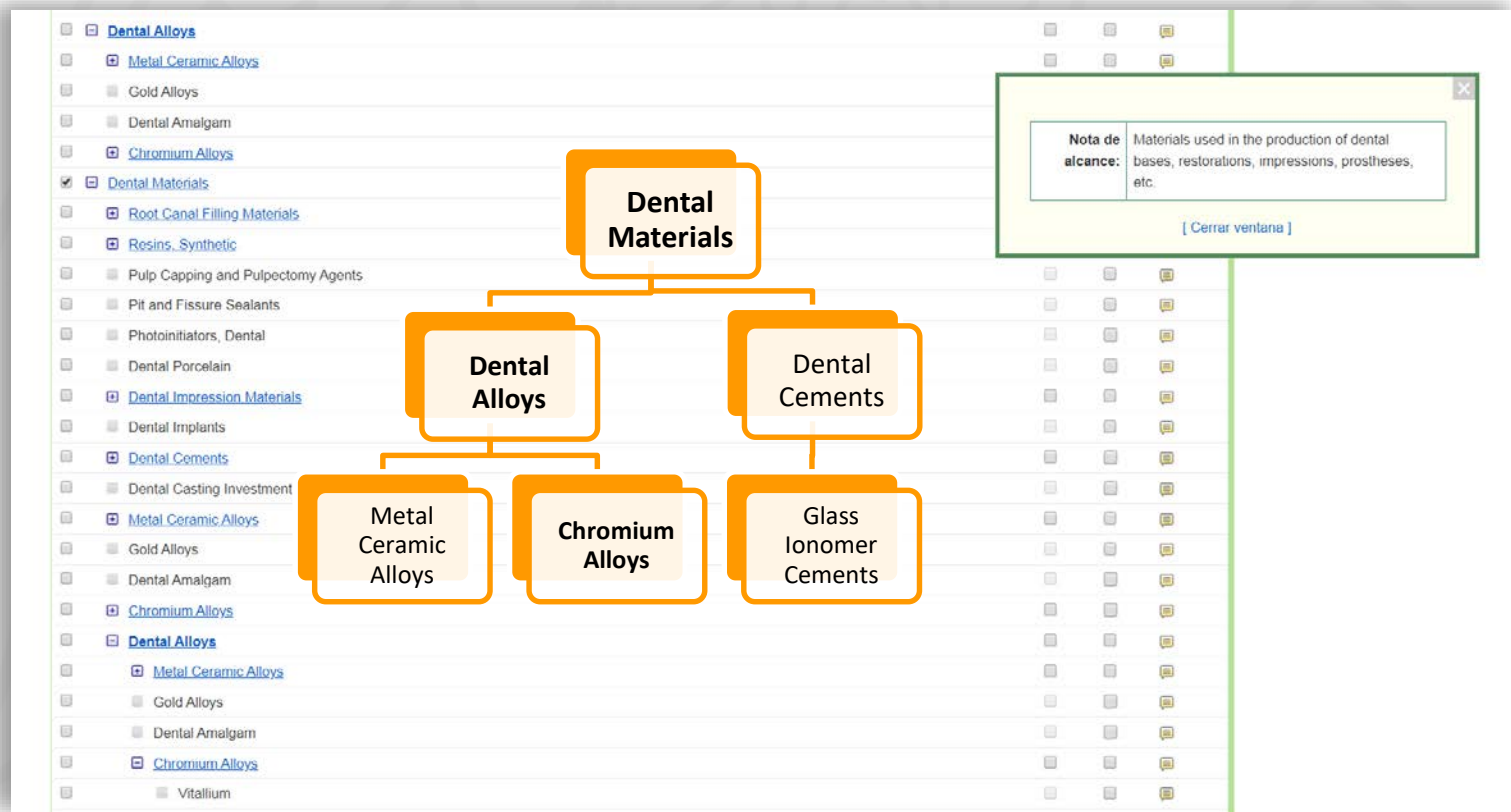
Dental Alloys
Metal Ceramic Alloys
Gold Alloys
Dental Amalgam
Chromium Alloys
Dental Materials
Root Canal Filling Materials
Resins, Synthetic
Pulp Capping and Pulpectomy Agents
Pit and Fissure Sealants
Photoinitiators, Dental
Dental Porcelain
Dental Impression Materials
Dental Implants
Dental Cements
Dental Casting Investment
Metal Ceramic Alloys
Gold Alloys
Dental Amalgam
Chromium Alloys
Dental Alloys
Metal Ceramic Alloys
Gold Alloys
Dental Amalgam
Chromium Alloys
Vitallium

| Nota de alcance: | Materials used in the production of dental bases, restorations, impressions, prostheses, etc. |
|---|---|

[ Cerrar ventana ]

Dental Materials

Dental Alloys

Dental Cements

Metal Ceramic Alloys

Chromium Alloys

Glass Ionomer Cements